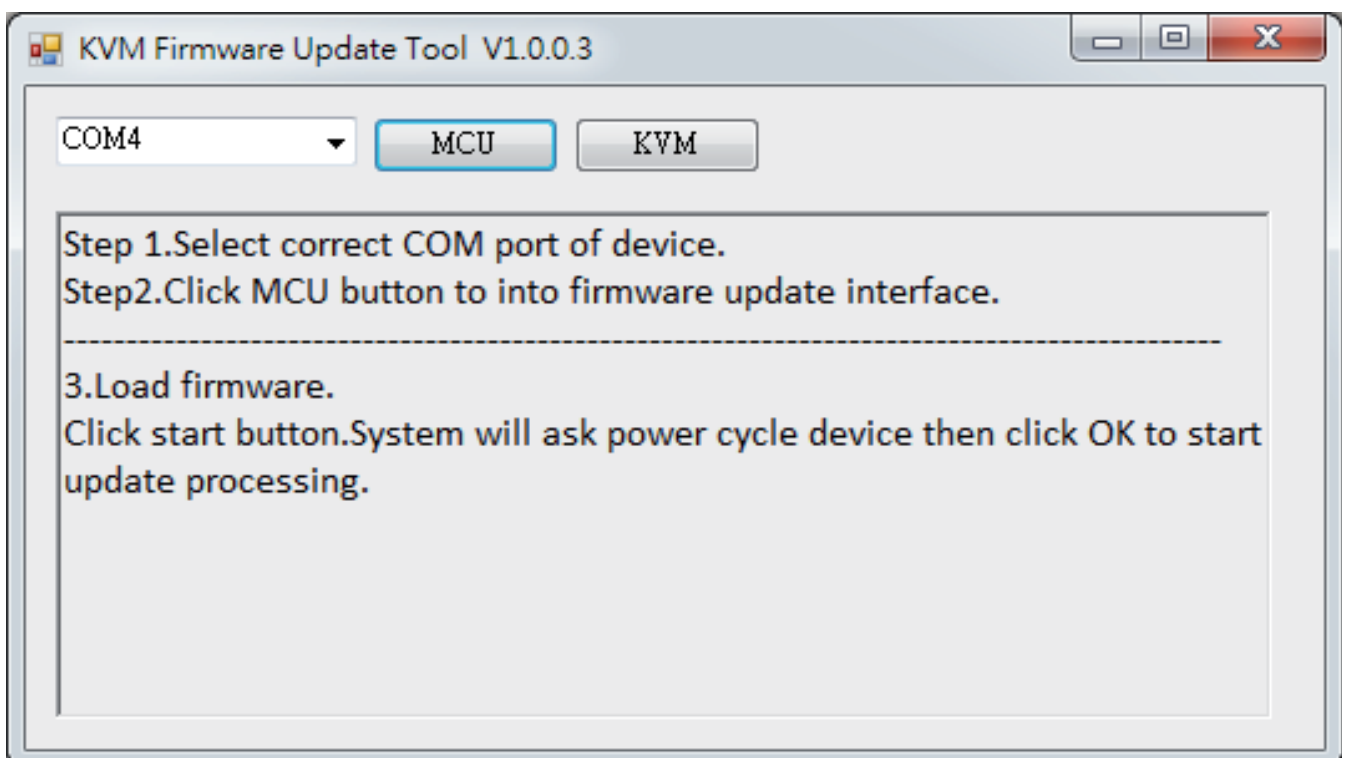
KVM Firmware Update Tool V1.0.0.3

COM4

MCU

KVM

Step 1.Select correct COM port of device.
Step2.Click MCU button to into firmware update interface.
------------------------------------------------------------------------------------------
3.Load firmware.
Click start button.System will ask power cycle device then click OK to start update processing.